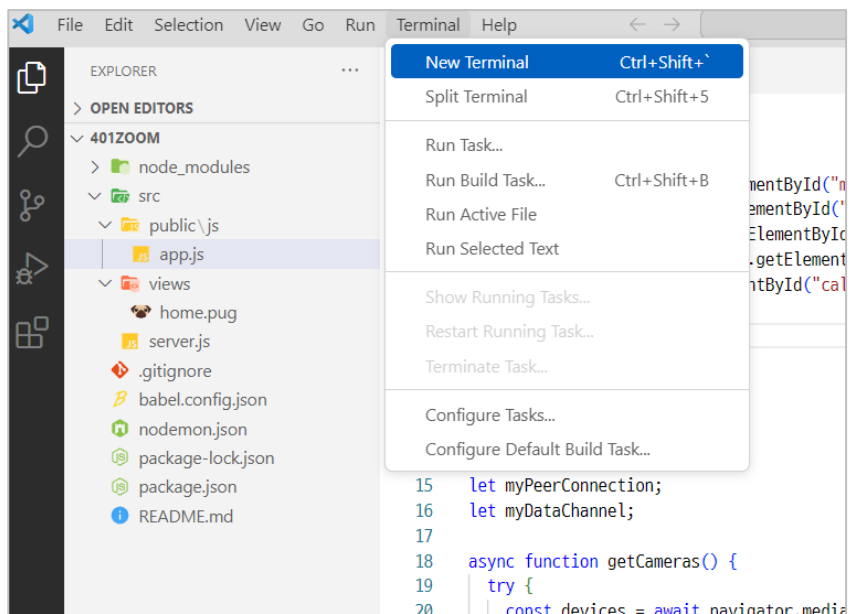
File Edit Selection View Go Run Terminal Help

EXPLORER ...
> OPEN EDITORS
401ZOOM
> node_modules
src
public\js
app.js
views
home.pug
server.js
.gitignore
babel.config.json
nodemon.json
package-lock.json
package.json
README.md

New Terminal Ctrl+Shift+`
Split Terminal Ctrl+Shift+5
Run Task...
Run Build Task... Ctrl+Shift+B
Run Active File
Run Selected Text
Show Running Tasks...
Restart Running Task...
Terminate Task...
Configure Tasks...
Configure Default Build Task...

ementById("m
ementById("
ElementById
.getElement
ntById("cal

15 let myPeerConnection;
16 let myDataChannel;
17
18 async function getCameras() {
19 try {
20 const devices = await navigator.media